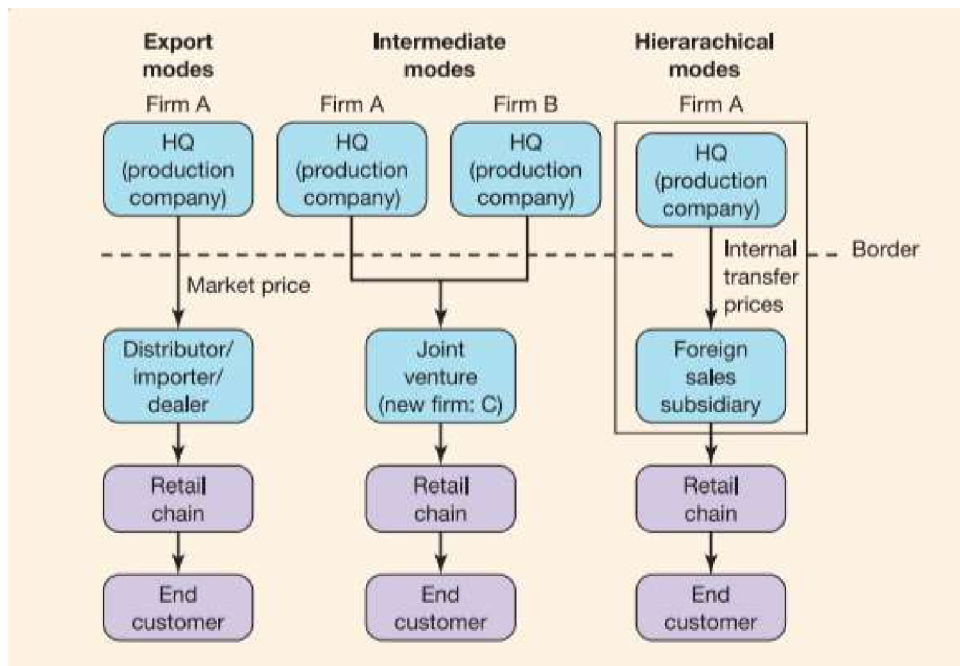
Export modes

Intermediate modes

Hierarachical modes

Firm A

HQ (production company)

Market price

Distributor/ importer/ dealer

Retail chain

End customer

Firm A

HQ (production company)

Firm B

HQ (production company)

Joint venture (new firm: C)

Retail chain

End customer

Firm A

HQ (production company)

Internal transfer prices

Border

Foreign sales subsidiary

Retail chain

End customer